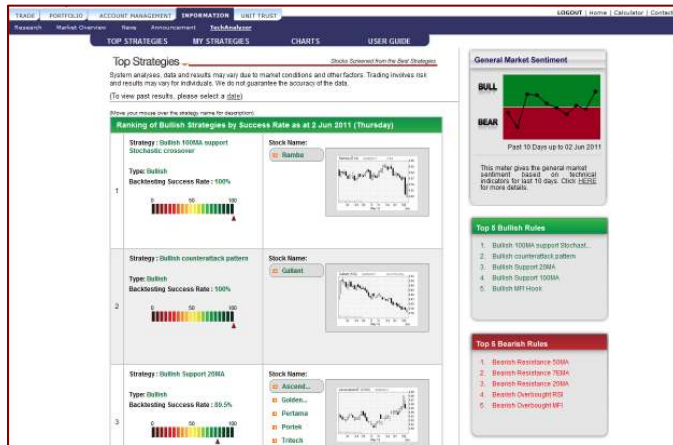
TRADE | PORTFOLIO | ACCOUNT MANAGEMENT | INFORMATION | UNIT TRUST

LOGOUT | Home | Calculator | Contact

Research | Market Overview | News | Announcement | TechAnalyzer

TOP STRATEGIES | MY STRATEGIES | CHARTS | USER GUIDE

Top Strategies

Stocks Screened from the Best Strategies

System analyses, data and results may vary due to market conditions and other factors. Trading involves risk and results may vary for individuals. We do not guarantee the accuracy of the data.

(To view past results, please select a date)

(Move your mouse over the strategy name for description)

Ranking of Bullish Strategies by Success Rate as at 2 Jun 2011 (Thursday)

1

Strategy : Bullish 100MA support Stochastic crossover

Type: Bullish

Backtesting Success Rate : 100%

0 50 100

Stock Name:

Ramba

2

Strategy : Bullish counterattack pattern

Type: Bullish

Backtesting Success Rate : 100%

0 50 100

Stock Name:

Gallant

3

Strategy : Bullish Support 20MA

Type: Bullish

Backtesting Success Rate : 89.5%

0 50 100

Stock Name:

Ascend...

Golden...

Pertama

Portek

Tritech

General Market Sentiment

BULL

BEAR

Past 10 Days up to 02 Jun 2011

This meter gives the general market sentiment based on technical indicators for last 10 days. Click HERE for more details.

Top 5 Bullish Rules

1. Bullish 100MA support Stochast...
2. Bullish counterattack pattern
3. Bullish Support 20MA
4. Bullish Support 100MA
5. Bullish MFI Hook

Top 5 Bearish Rules

1. Bearish Resistance 50MA
2. Bearish Resistance 75MA
3. Bearish Resistance 20MA
4. Bearish Overbought RSI
5. Bearish Overbought MFI